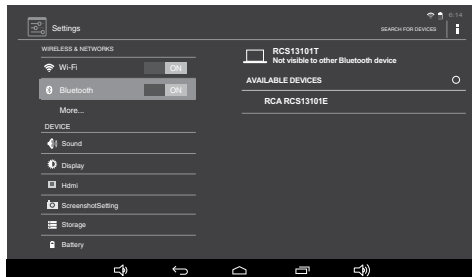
6:14

Settings

SEARCH FOR DEVICES

WIRELESS & NETWORKS

Wi-Fi ON

Bluetooth ON

More...

DEVICE

Sound

Display

Hdmi

ScreenshotSetting

Storage

Battery

RCS13101T
Not visible to other Bluetooth device

AVAILABLE DEVICES

RCA RCS13101E